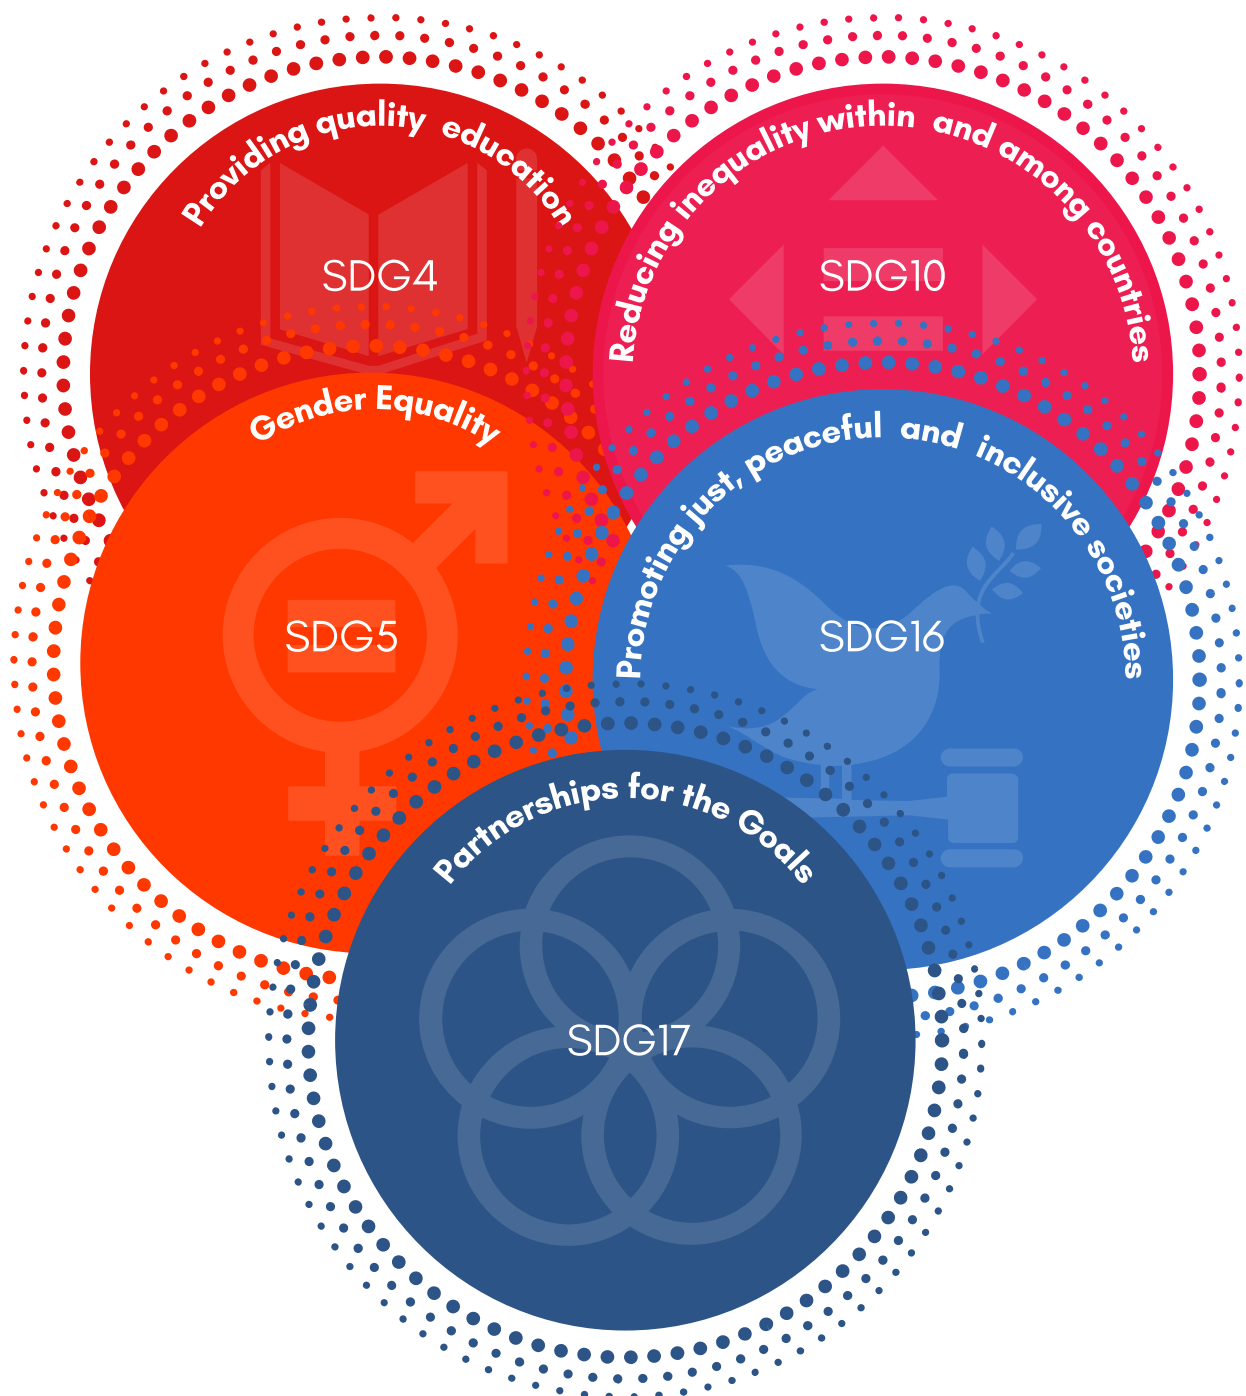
Providing quality education

SDG4

Reducing inequality within and among countries

SDG10

Gender Equality

SDG5

Promoting just, peaceful and inclusive societies

SDG16

Partnerships for the Goals

SDG17